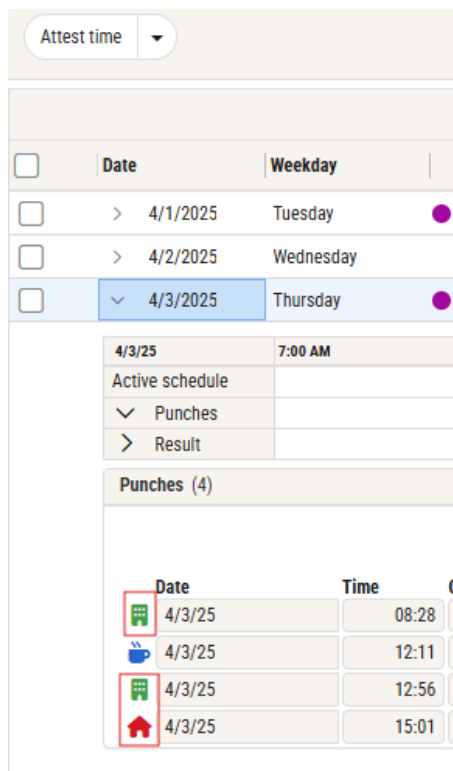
Attest time

| | Date | Weekday |
|---|---|---|
| | 4/1/2025 | Tuesday |
| | 4/2/2025 | Wednesday |
| | 4/3/2025 | Thursday |

| 4/3/25 | 7:00 AM |
|---|---|
| Active schedule | |
| Punches | |
| Result | |

Punches (4)

| Date | Time |
|---|---|
| 4/3/25 | 08:28 |
| 4/3/25 | 12:11 |
| 4/3/25 | 12:56 |
| 4/3/25 | 15:01 |